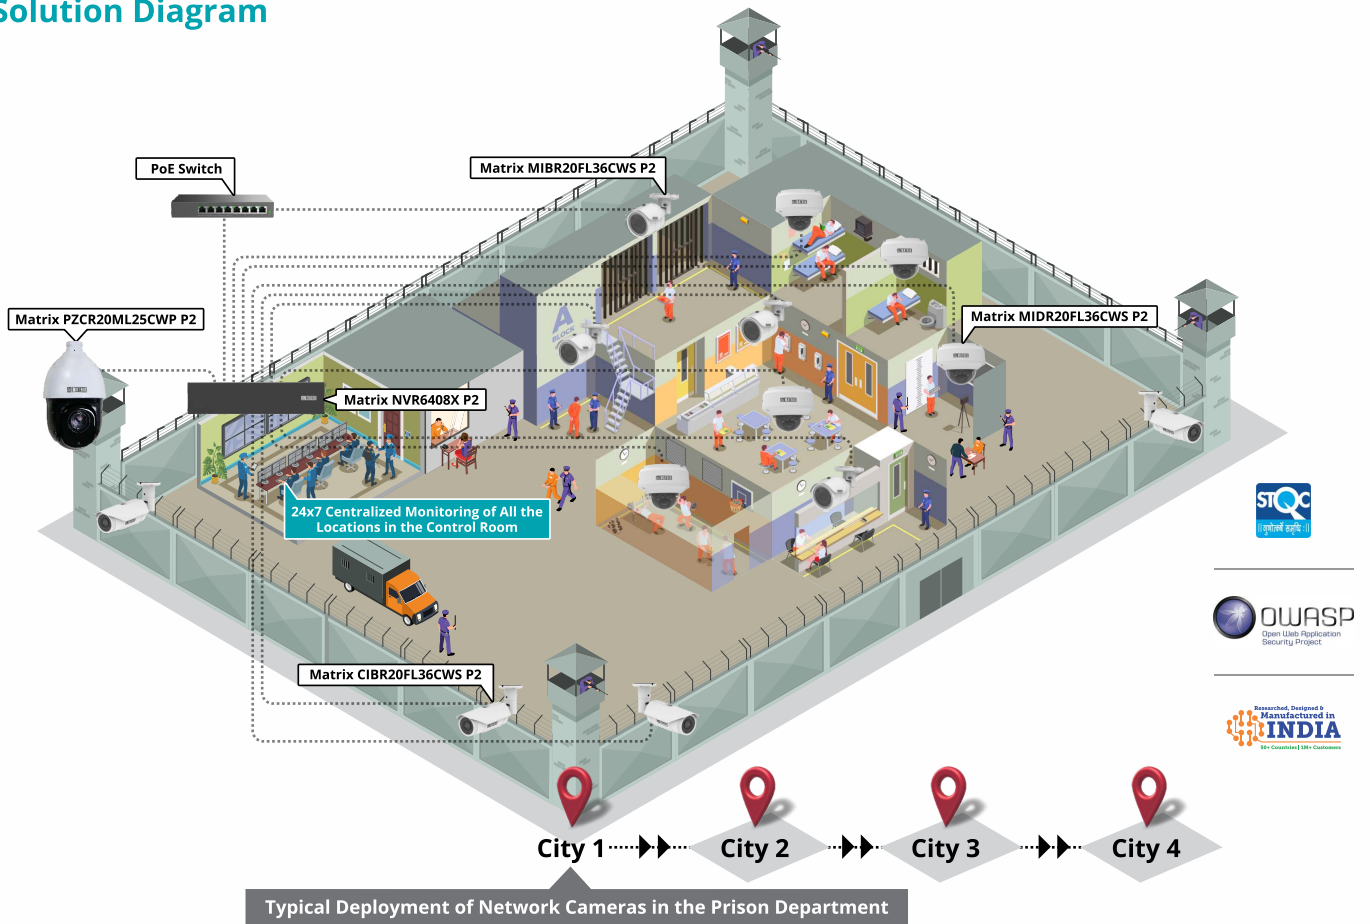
Solution Diagram

PoE Switch

Matrix MIBR20FL36CWS P2

Matrix PZCR20ML25CWP P2

Matrix MIDR20FL36CWS P2

Matrix NVR6408X P2

A BLOCK

24x7 Centralized Monitoring of All the Locations in the Control Room

Matrix CIBR20FL36CWS P2

STQC

OWASP
Open Web Application Security Project

Researched, Designed & Manufactured in INDIA
50+ Countries | 1M+ Customers

City 1 City 2 City 3 City 4

Typical Deployment of Network Cameras in the Prison Department